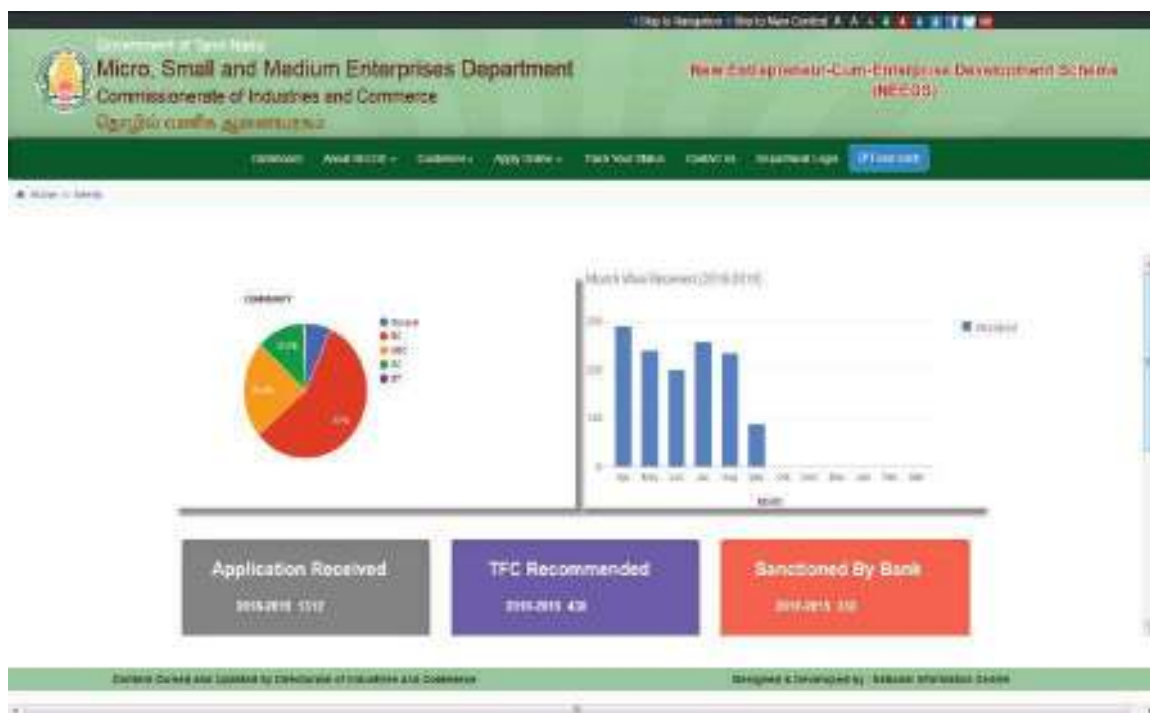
| Skip to Navigation | Skip to Main Content A A A

Government of Tamil Nadu
Micro, Small and Medium Enterprises Department
Commissionerate of Industries and Commerce
தொழில் வணிக ஆணையரகம்

New Entrepreneur-Cum-Enterprise Development Scheme (NEEDS)

Dashboard About NEEDS Guidelines Apply Online Track Your Status Contact Us Department Login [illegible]

Home > Needs

COMMUNITY

Month Wise Received (2018-2019)

Received

Application Received
2018-2019 1512

TFC Recommended
2018-2019 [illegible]

Sanctioned By Bank
2018-2019 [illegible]

Contents Owned and Updated by Commissionerate of Industries and Commerce

Designed & Developed by National Informatics Centre